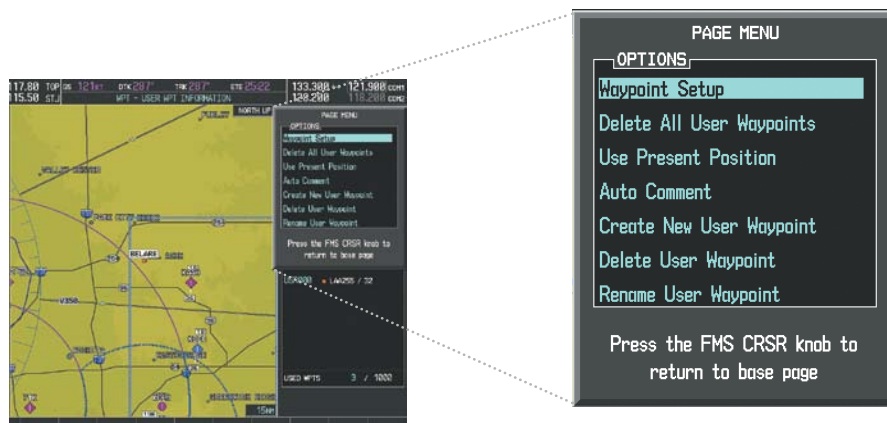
117.80 TOP GS 121KT DTK 287° TRK 287° ETE 25:22
115.50 STJ WPT - USER WPT INFORMATION
133.300 ↔ 121.900 COM1
128.200 118.200 COM2
NORTH UP
PAGE MENU
OPTIONS
Waypoint Setup
Delete All User Waypoints
Use Present Position
Auto Comment
Create New User Waypoint
Delete User Waypoint
Rename User Waypoint
Press the FMS CRSR knob to return to base page
BELARS
V350
USR000 LAX255 / 32
USED WPTS 3 / 1000
15NM

PAGE MENU
OPTIONS
Waypoint Setup
Delete All User Waypoints
Use Present Position
Auto Comment
Create New User Waypoint
Delete User Waypoint
Rename User Waypoint
Press the FMS CRSR knob to return to base page